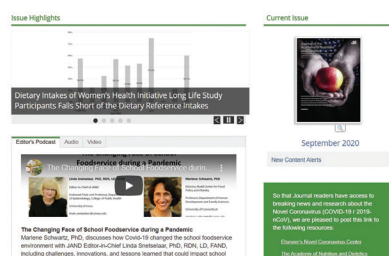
Issue Highlights

Dietary Intakes of Women's Health Initiative Long Life Study Participants Falls Short of the Dietary Reference Intakes

Editor's Podcast | Audio | Video

The Changing Face of School Foodservice during...

Foodservice during a Pandemic

Linda Snetselaar, PhD, RDN

Marlene Schwartz, PhD

The Changing Face of School Foodservice during a Pandemic

Marlene Schwartz, PhD, discusses how Covid-19 changed the school foodservice environment with JAND Editor-in-Chief Linda Snetselaar, PhD, RDN, LD, FAND, including challenges, innovations, and lessons learned that could impact school

Current Issue

September 2020

New Content Alerts

So that Journal readers have access to breaking news and research about the Novel Coronavirus (COVID-19 / 2019-nCoV), we are pleased to post this link to the following resources:

Elsevier's Novel Coronavirus Centre

The Academy of Nutrition and Dietetics